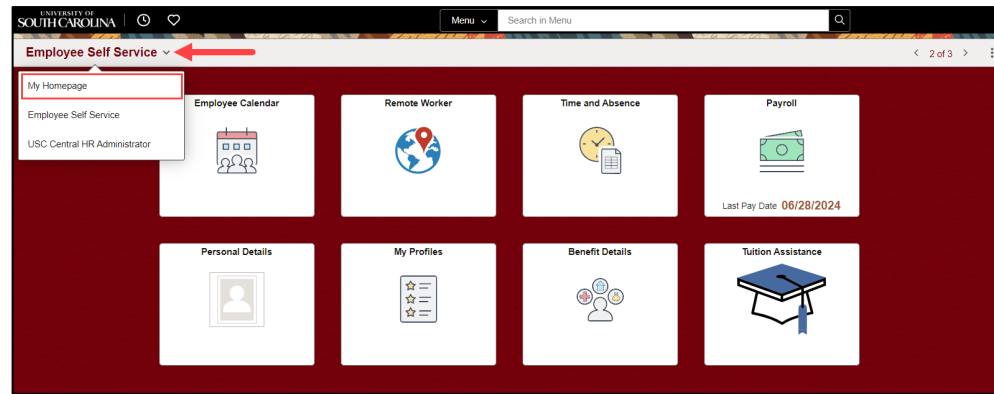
UNIVERSITY OF SOUTH CAROLINA

Menu

Search in Menu

Employee Self Service

2 of 3

My Homepage

Employee Self Service

USC Central HR Administrator

Employee Calendar

Remote Worker

Time and Absence

Payroll

Last Pay Date 06/28/2024

Personal Details

My Profiles

Benefit Details

Tuition Assistance